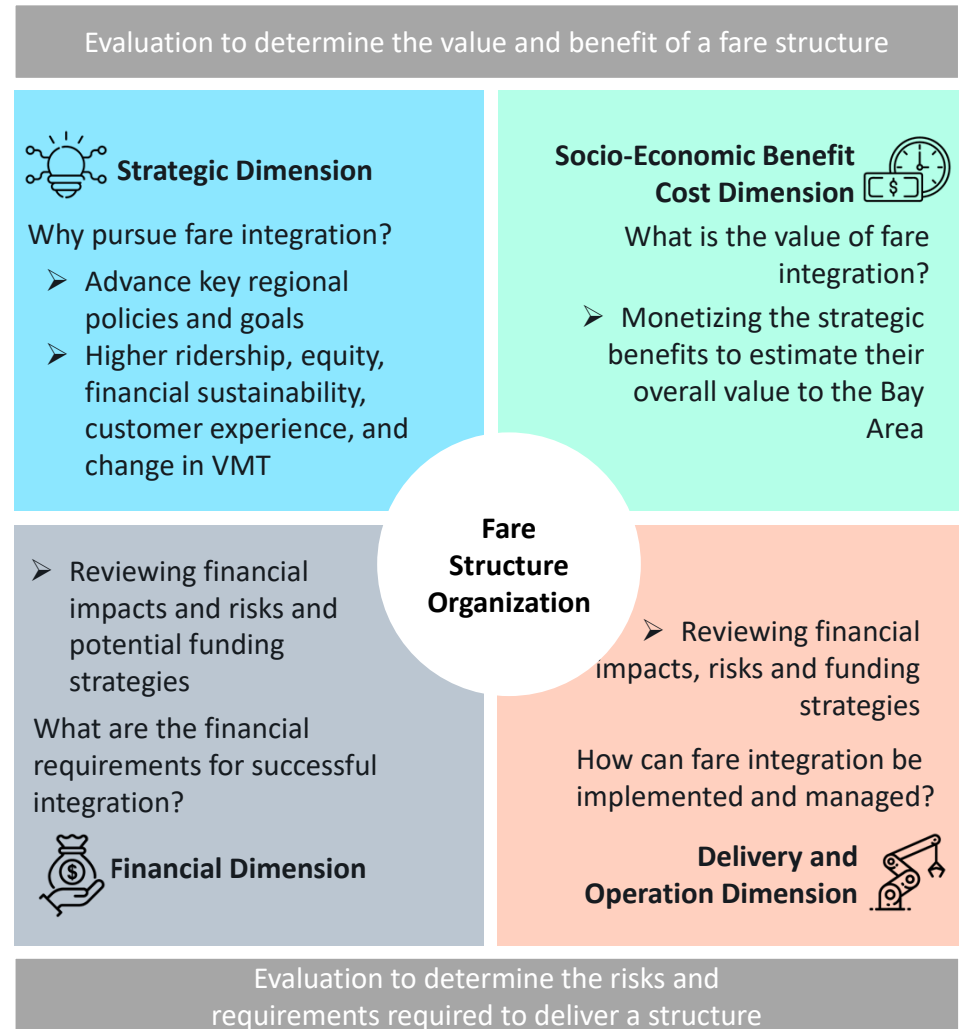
Evaluation to determine the value and benefit of a fare structure

Strategic Dimension

Why pursue fare integration?

➢ Advance key regional policies and goals

➢ Higher ridership, equity, financial sustainability, customer experience, and change in VMT

Socio-Economic Benefit Cost Dimension

What is the value of fare integration?

➢ Monetizing the strategic benefits to estimate their overall value to the Bay Area

Fare Structure Organization

➢ Reviewing financial impacts and risks and potential funding strategies

What are the financial requirements for successful integration?

Financial Dimension

➢ Reviewing financial impacts, risks and funding strategies

How can fare integration be implemented and managed?

Delivery and Operation Dimension

Evaluation to determine the risks and requirements required to deliver a structure